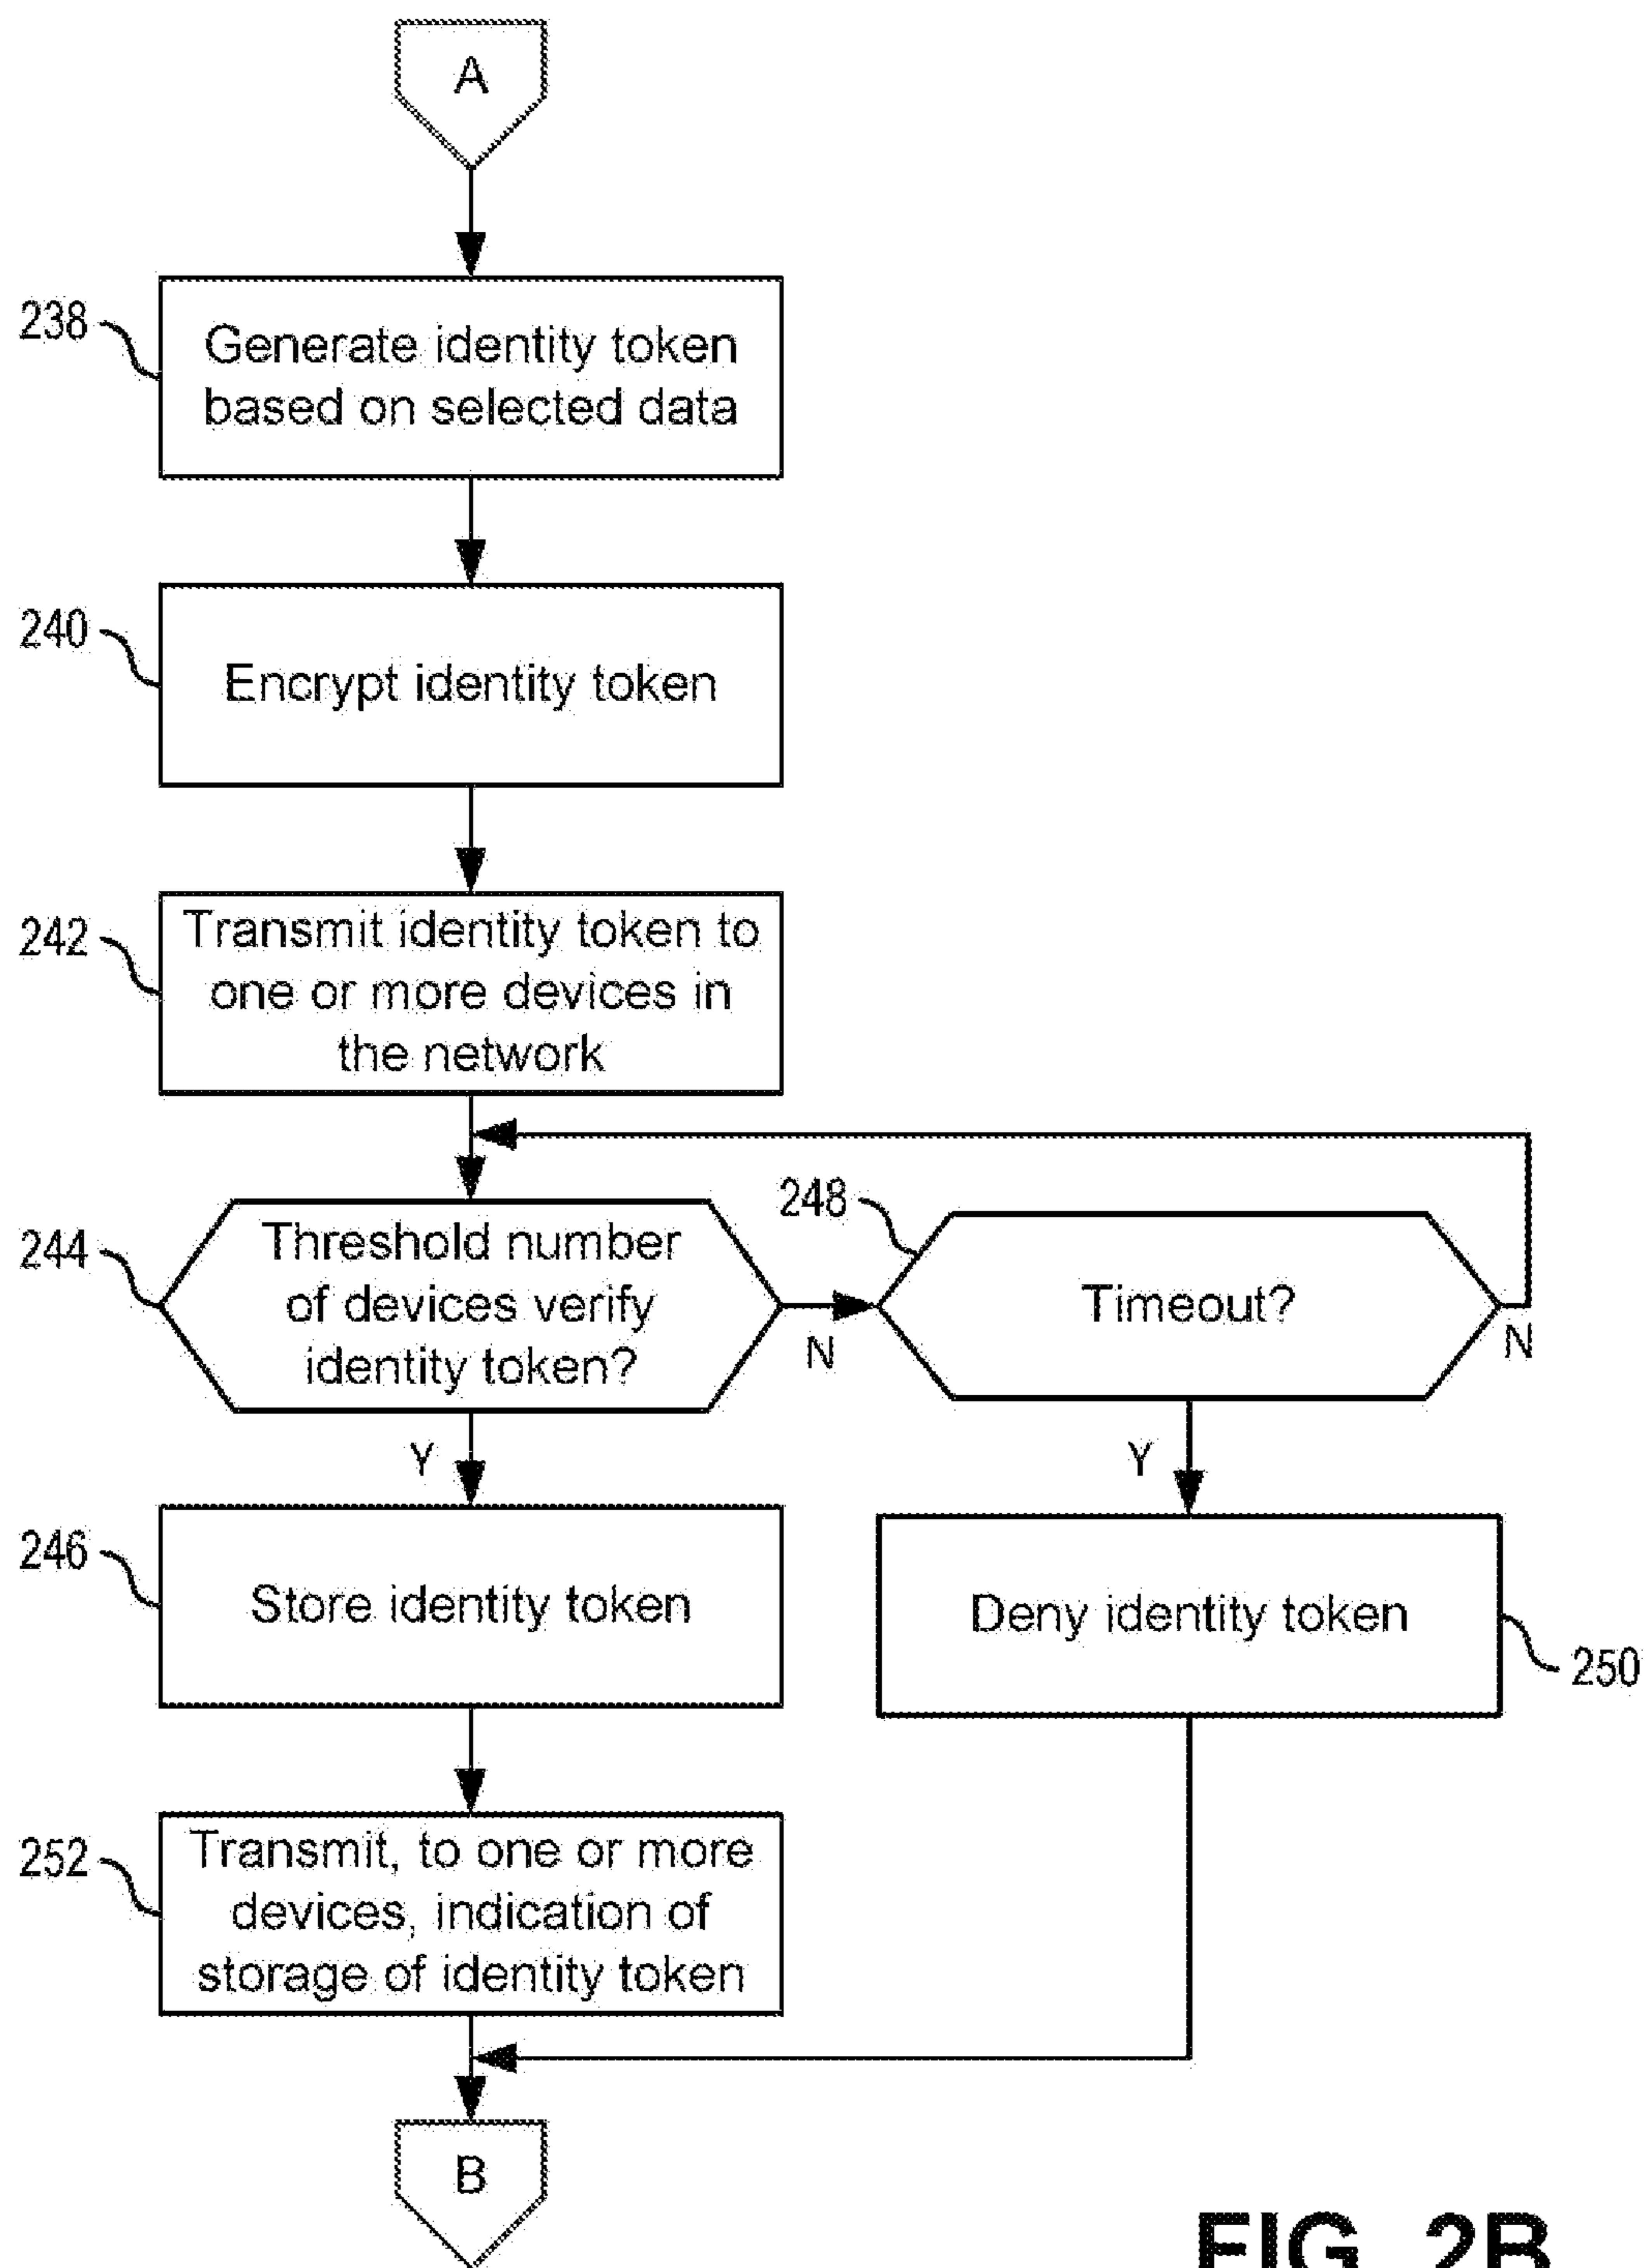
A

238 Generate identity token based on selected data

240 Encrypt identity token

242 Transmit identity token to one or more devices in the network

244 Threshold number of devices verify identity token?

N

248 Timeout?

N

Y

Y

246 Store identity token

Deny identity token 250

252 Transmit, to one or more devices, indication of storage of identity token

B

FIG. 2B